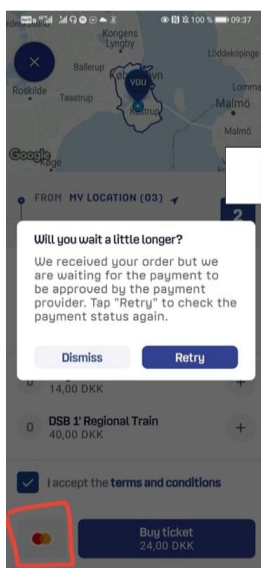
100 % 09:37

Kongens Lyngby

Ballerup

Løddeköpinge

YOU

Roskilde

Taastrup

Malmö

Malmö

Google

FROM MY LOCATION (03)

2

Will you wait a little longer?

We received your order but we are waiting for the payment to be approved by the payment provider. Tap "Retry" to check the payment status again.

Dismiss

Retry

0

14,00 DKK

+

0

DSB 1' Regional Train

40,00 DKK

+

I accept the terms and conditions

Buy ticket

24,00 DKK